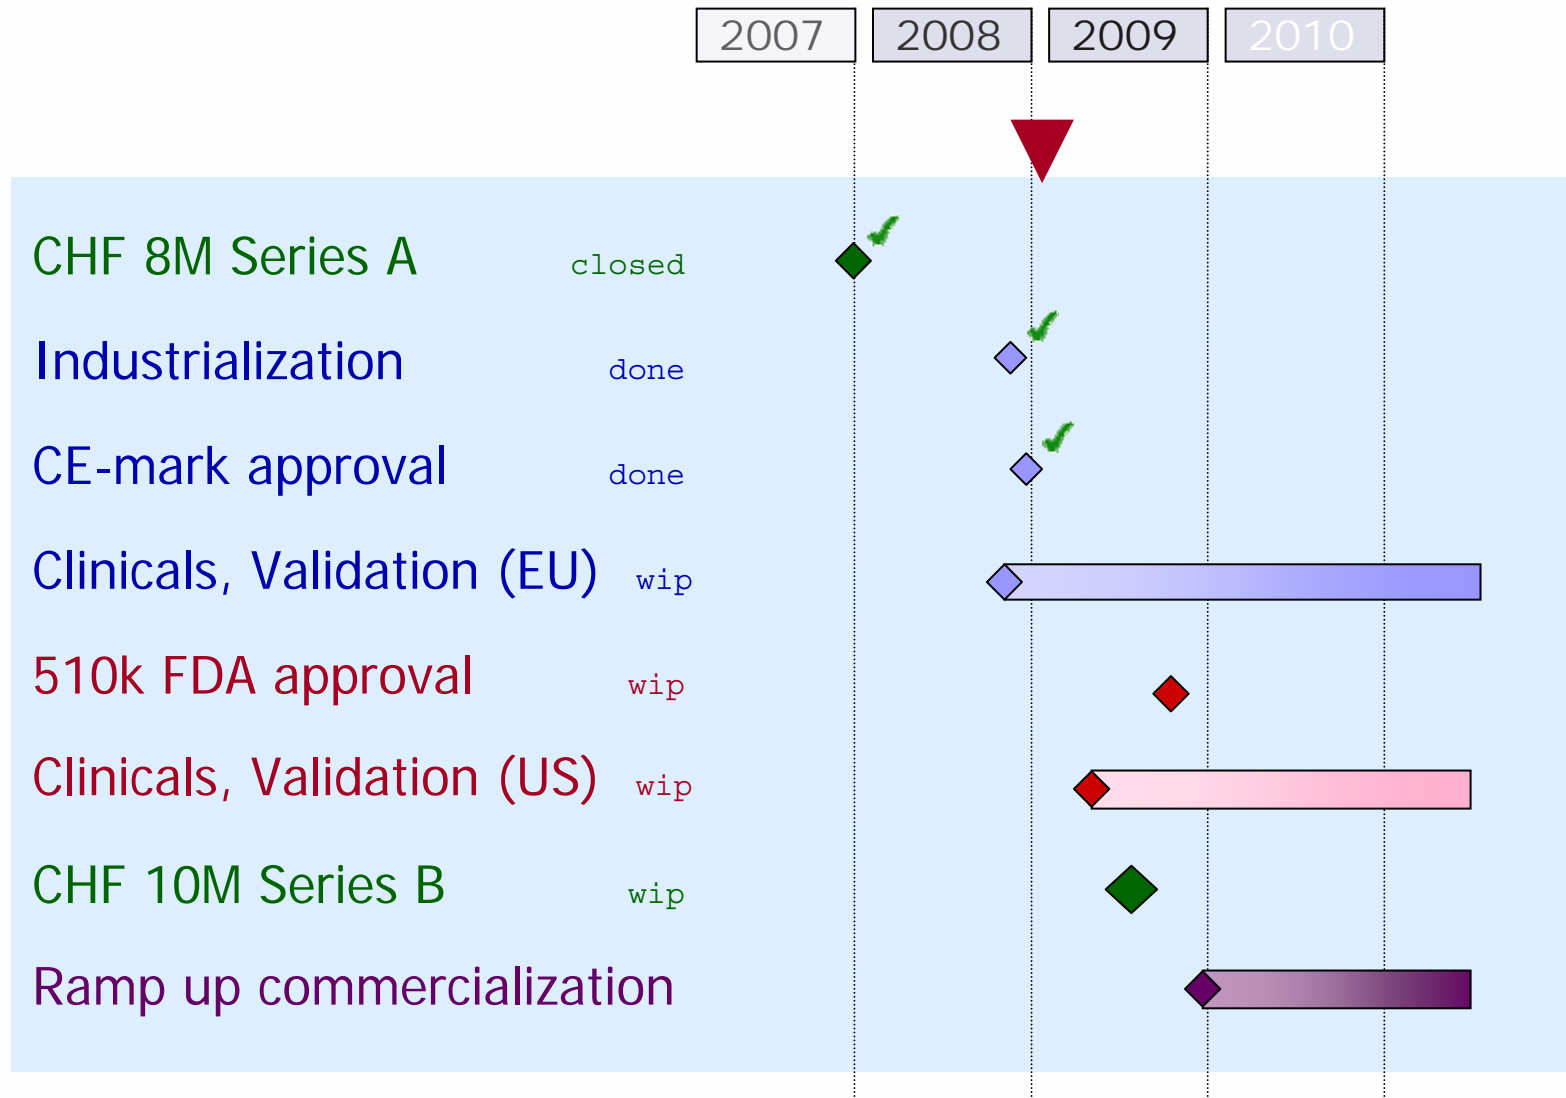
| 2007 | 2008 | 2009 | 2010 |
|---|---|---|---|

CHF 8M Series A closed

Industrialization done

CE-mark approval done

Clinicals, Validation (EU) wip

510k FDA approval wip

Clinicals, Validation (US) wip

CHF 10M Series B wip

Ramp up commercialization